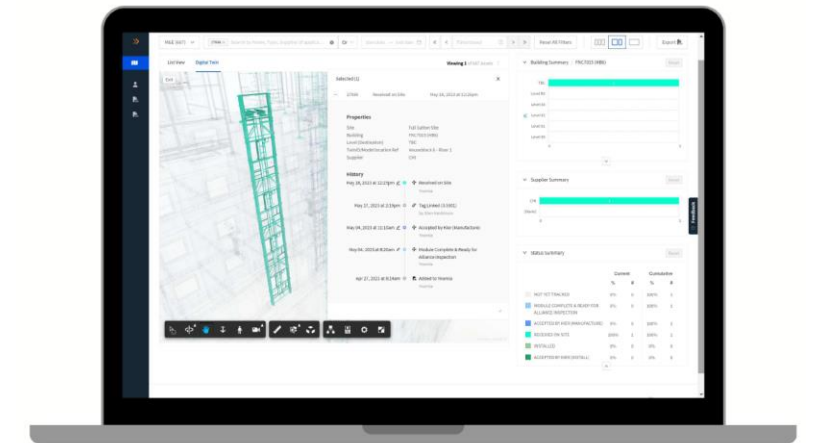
List View Digital Twin

Showing 1

Selected (1)

Received on Site

May 28, 2023 at 12:23pm

Properties

Site
Building
Level (Destination)
Twin Model Location Ref
Supplier

Full Sutton Site
FNC7023 (HBB)
TBC
CFH

History

May 28, 2023 at 12:23pm
Received on Site

May 27, 2023 at 2:59pm
Tag Linked

May 04, 2023 at 11:12am
Accepted by Kiex (Manufacture)

May 04, 2023 at 10:58am
Module Complete & Ready for Alliance Inspection

Apr 27, 2023 at 8:24am
Added to Voxxia

Reset All Filters

Export

Building Summary - FNC7023 (HBB)

TBC
Level B2
Level B1
Level 01
Level 02
Level 03
Level 04

Supplier Summary

CFH
Blanks

Status Summary

Current
Cumulative

NOT YET TRACKED
MODULE COMPLETE & READY FOR ALLIANCE INSPECTION
ACCEPTED BY KIEX (MANUFACTURE)
RECEIVED ON SITE
INSTALLED
ACCEPTED BY KIEX (INSTALL)

Feedback